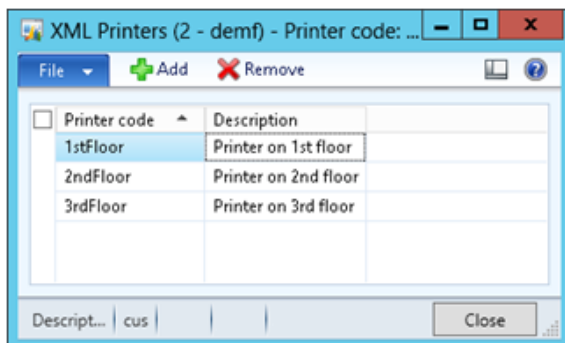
XML Printers (2 - demf) - Printer code: ...

File

Add

Remove

| | Printer code | Description |
|---|---|---|
| | 1stFloor | Printer on 1st floor |
| | 2ndFloor | Printer on 2nd floor |
| | 3rdFloor | Printer on 3rd floor |

Descript... | cus

Close